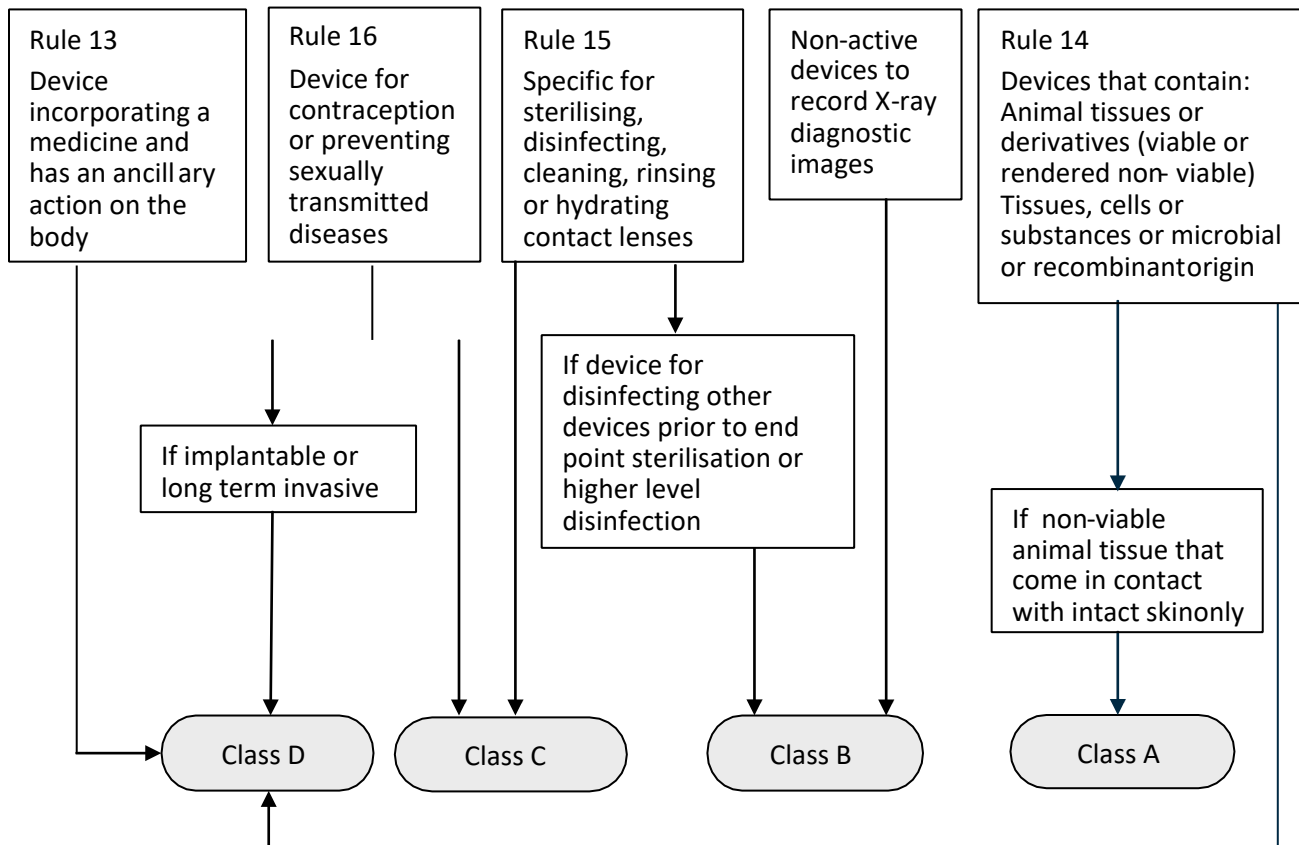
Rule 13
Device incorporating a medicine and has an ancillary action on the body

Rule 16
Device for contraception or preventing sexually transmitted diseases

Rule 15
Specific for sterilising, disinfecting, cleaning, rinsing or hydrating contact lenses

Non-active devices to record X-ray diagnostic images

Rule 14
Devices that contain:
Animal tissues or derivatives (viable or rendered non- viable)
Tissues, cells or substances or microbial or recombinantorigin

If device for disinfecting other devices prior to end point sterilisation or higher level disinfection

If implantable or long term invasive

If non-viable animal tissue that come in contact with intact skinonly

Class D

Class C

Class B

Class A